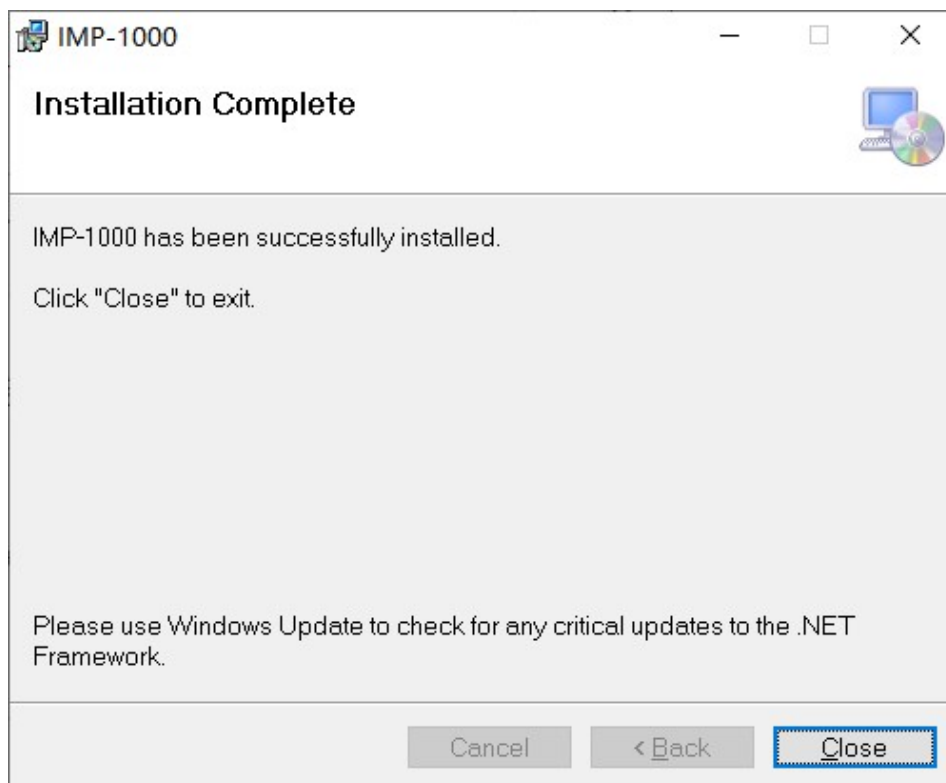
IMP-1000

Installation Complete

IMP-1000 has been successfully installed.

Click "Close" to exit.

Please use Windows Update to check for any critical updates to the .NET Framework.

Cancel

< Back

Close